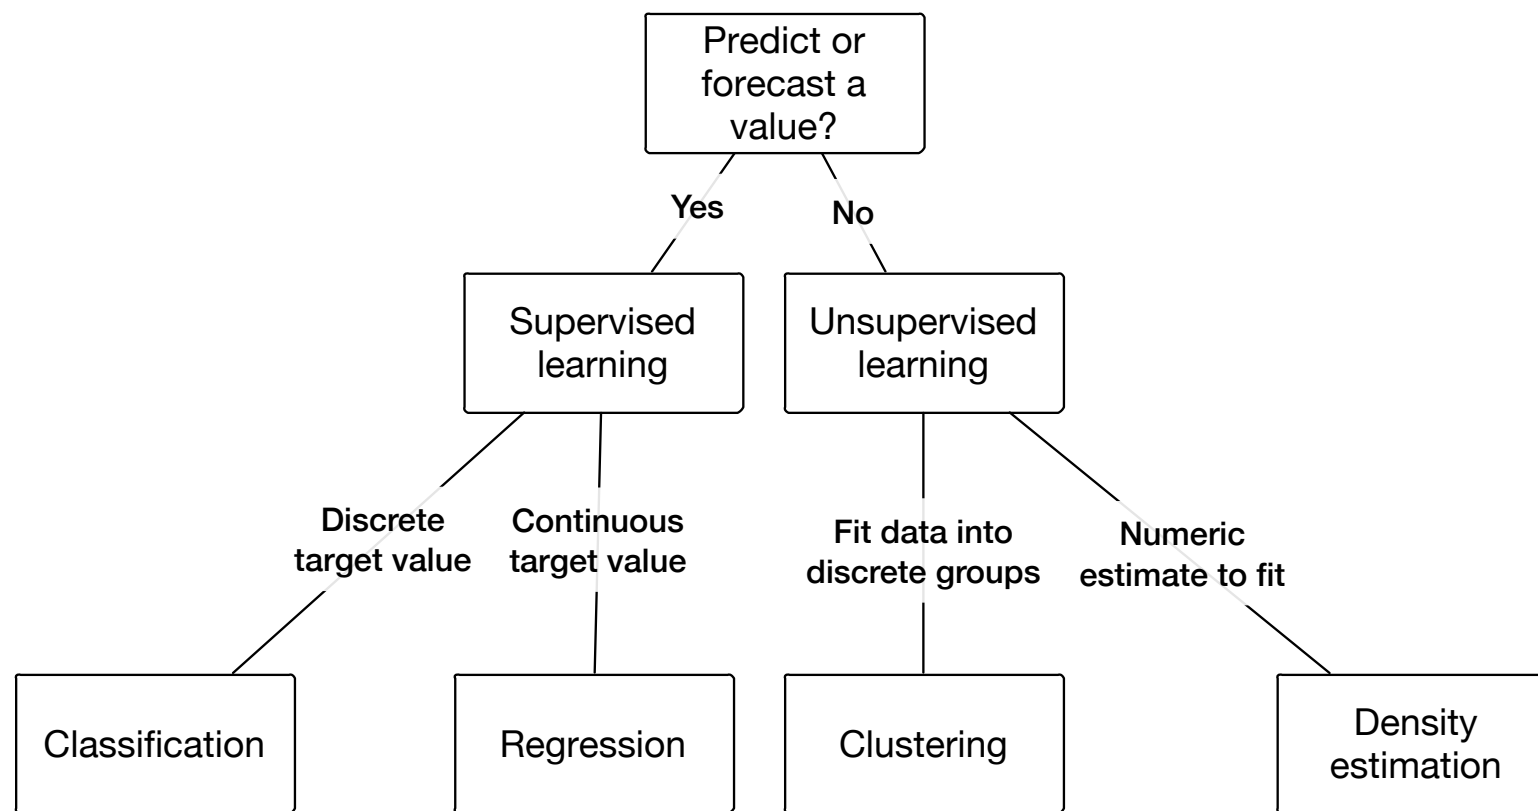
Predict or forecast a value?

Yes

No

Supervised learning

Unsupervised learning

Discrete target value

Continuous target value

Fit data into discrete groups

Numeric estimate to fit

Classification

Regression

Clustering

Density estimation